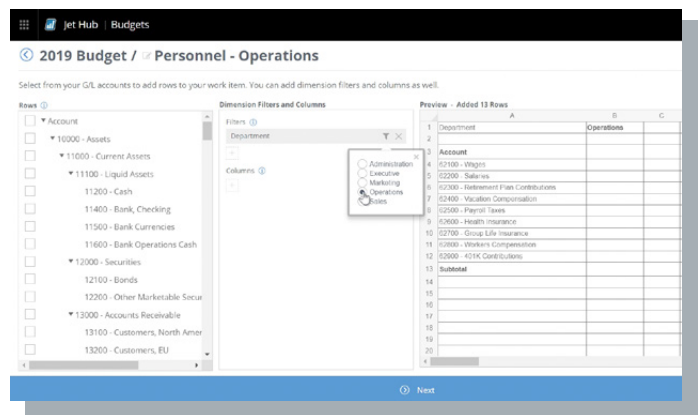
Jet Hub | Budgets

2019 Budget / Personnel - Operations

Select from your G/L accounts to add rows to your work item. You can add dimension filters and columns as well.

Rows

Account
10000 - Assets
11000 - Current Assets
11100 - Liquid Assets
11200 - Cash
11400 - Bank, Checking
11500 - Bank Currencies
11600 - Bank Operations Cash
12000 - Securities
12100 - Bonds
12200 - Other Marketable Secu
13000 - Accounts Receivable
13100 - Customers, North Amer
13200 - Customers, EU

Dimension Filters and Columns

Filters
Department

Columns

Administration
Executive
Marketing
Operations
Sales

Preview - Added 13 Rows

| | A | B | C |
|---|---|---|---|
| 1 | Department | Operations | |
| 2 | | | |
| 3 | Account | | |
| 4 | 62100 - Wages | | |
| 5 | 62200 - Salaries | | |
| 6 | 62300 - Retirement Plan Contributions | | |
| 7 | 62400 - Vacation Compensation | | |
| 8 | 62500 - Payroll Taxes | | |
| 9 | 62600 - Health Insurance | | |
| 10 | 62700 - Group Life Insurance | | |
| 11 | 62800 - Workers Compensation | | |
| 12 | 62900 - 401K Contributions | | |
| 13 | Subtotal | | |
| 14 | | | |
| 15 | | | |
| 16 | | | |
| 17 | | | |
| 18 | | | |
| 19 | | | |
| 20 | | | |

Next